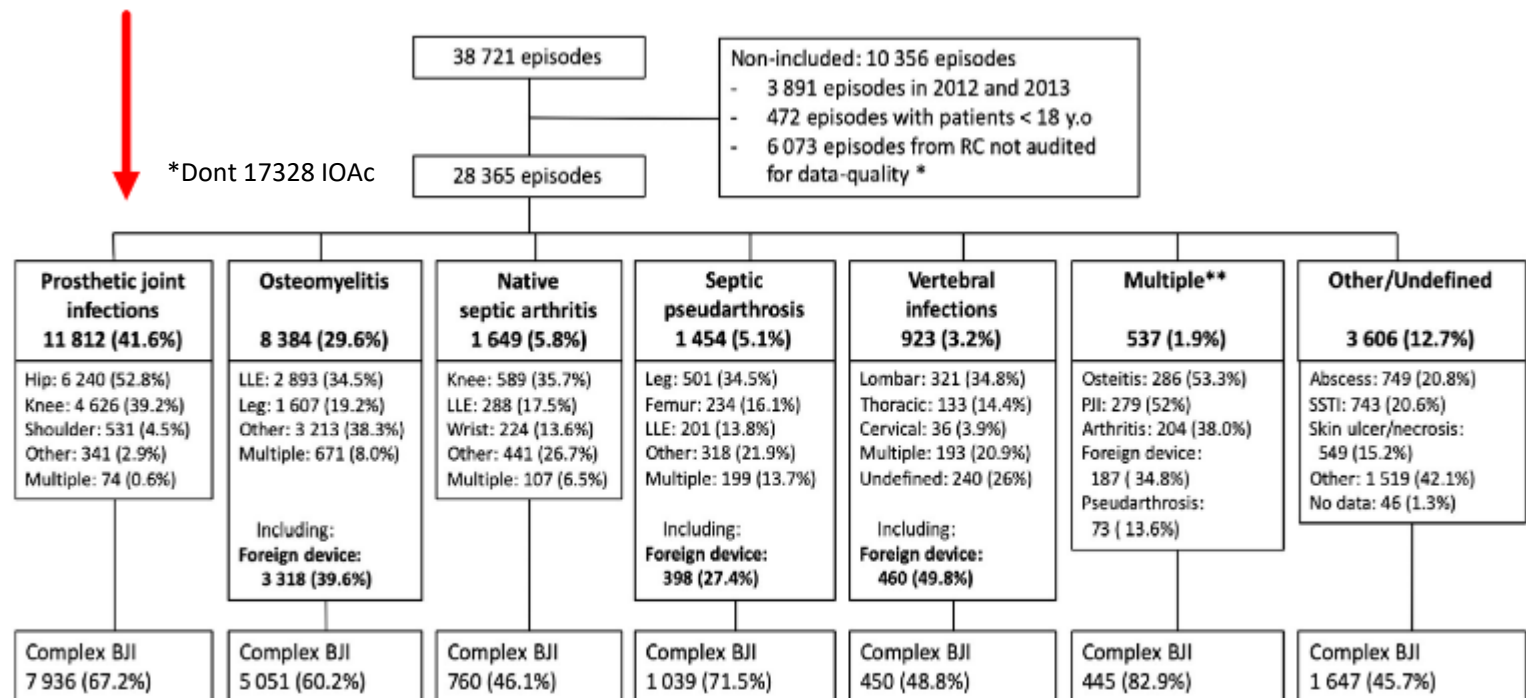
38 721 episodes

Non-included: 10 356 episodes
- 3 891 episodes in 2012 and 2013
- 472 episodes with patients < 18 y.o
- 6 073 episodes from RC not audited for data-quality *

*Dont 17328 IOAc

28 365 episodes

**Prosthetic joint infections 11 812 (41.6%)**
Hip: 6 240 (52.8%)
Knee: 4 626 (39.2%)
Shoulder: 531 (4.5%)
Other: 341 (2.9%)
Multiple: 74 (0.6%)

Complex BJI 7 936 (67.2%)

**Osteomyelitis 8 384 (29.6%)**
LLE: 2 893 (34.5%)
Leg: 1 607 (19.2%)
Other: 3 213 (38.3%)
Multiple: 671 (8.0%)
Including:
**Foreign device: 3 318 (39.6%)**

Complex BJI 5 051 (60.2%)

**Native septic arthritis 1 649 (5.8%)**
Knee: 589 (35.7%)
LLE: 288 (17.5%)
Wrist: 224 (13.6%)
Other: 441 (26.7%)
Multiple: 107 (6.5%)

Complex BJI 760 (46.1%)

**Septic pseudarthrosis 1 454 (5.1%)**
Leg: 501 (34.5%)
Femur: 234 (16.1%)
LLE: 201 (13.8%)
Other: 318 (21.9%)
Multiple: 199 (13.7%)
Including:
**Foreign device: 398 (27.4%)**

Complex BJI 1 039 (71.5%)

**Vertebral infections 923 (3.2%)**
Lombar: 321 (34.8%)
Thoracic: 133 (14.4%)
Cervical: 36 (3.9%)
Multiple: 193 (20.9%)
Undefined: 240 (26%)
Including:
**Foreign device: 460 (49.8%)**

Complex BJI 450 (48.8%)

**Multiple\*\* 537 (1.9%)**
Osteitis: 286 (53.3%)
PJI: 279 (52%)
Arthritis: 204 (38.0%)
Foreign device: 187 ( 34.8%)
Pseudarthrosis: 73 ( 13.6%)

Complex BJI 445 (82.9%)

**Other/Undefined 3 606 (12.7%)**
Abscess: 749 (20.8%)
SSTI: 743 (20.6%)
Skin ulcer/necrosis: 549 (15.2%)
Other: 1 519 (42.1%)
No data: 46 (1.3%)

Complex BJI 1 647 (45.7%)